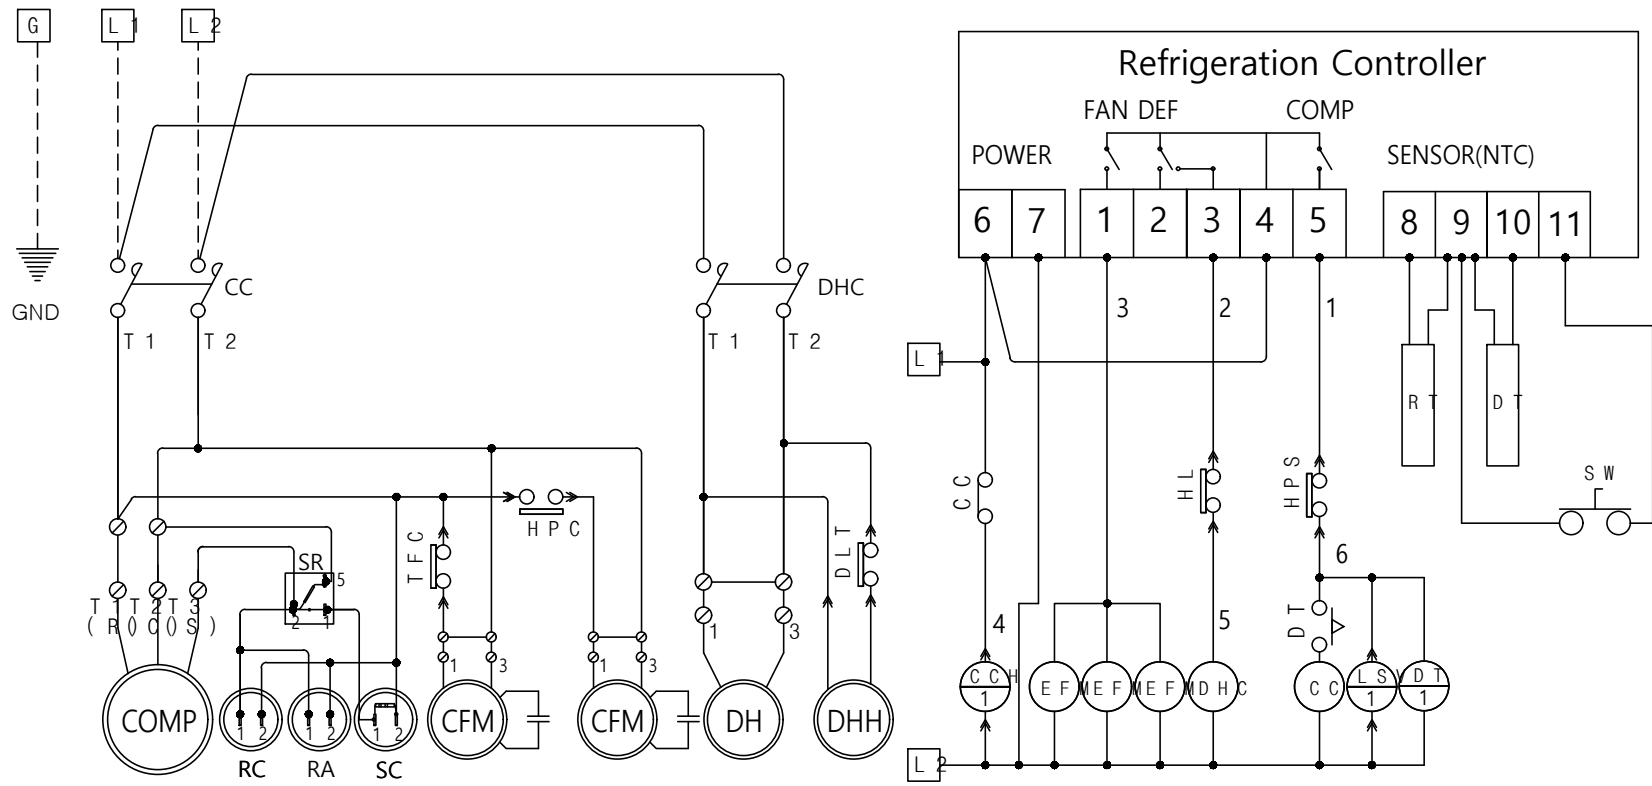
G
L 1
L 2
GND
CC
T 1
T 2
DHC
T 1
T 2
H P C
T F C
D L T
SR
5
2 1
T 1 T 2 T 3
( R ) ( C ) ( S )
1
3
1
3
1
3
COMP
1 2
RC
1 2
RA
1 2
SC
CFM
CFM
DH
DHH

Refrigeration Controller
FAN DEF
COMP
POWER
SENSOR(NTC)
6
7
1
2
3
4
5
8
9
10
11
3
2
1
L 1
R T
D T
C C
H L
H P S
S W
6
D T
4
5
C C H
1
E F
E F
E F
D H C
C C
L S
1
D T
1
L 2